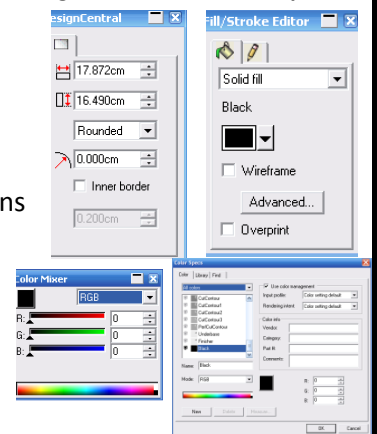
esignCentral
17.872cm
16.490cm
Rounded
0.000cm
Inner border
0.200cm

ns

Fill/Stroke Editor
Solid fill
Black
Wireframe
Advanced...
Overprint

Color Mixer
RGB
R: 0
G: 0
B: 0

Color Space
Color | Library | Find
Use color management
Input profile: Color setting default
Rendering intent: Color setting default
Color info
Vendor:
Category:
Part #:
Comments:
CutContour
CutContour1
CutContour2
CutContour3
PerfCutContour
Underbase
Finisher
Black
Name: Black
Mode: RGB
R: 0
G: 0
B: 0
New
Delete
Remove
OK
Cancel